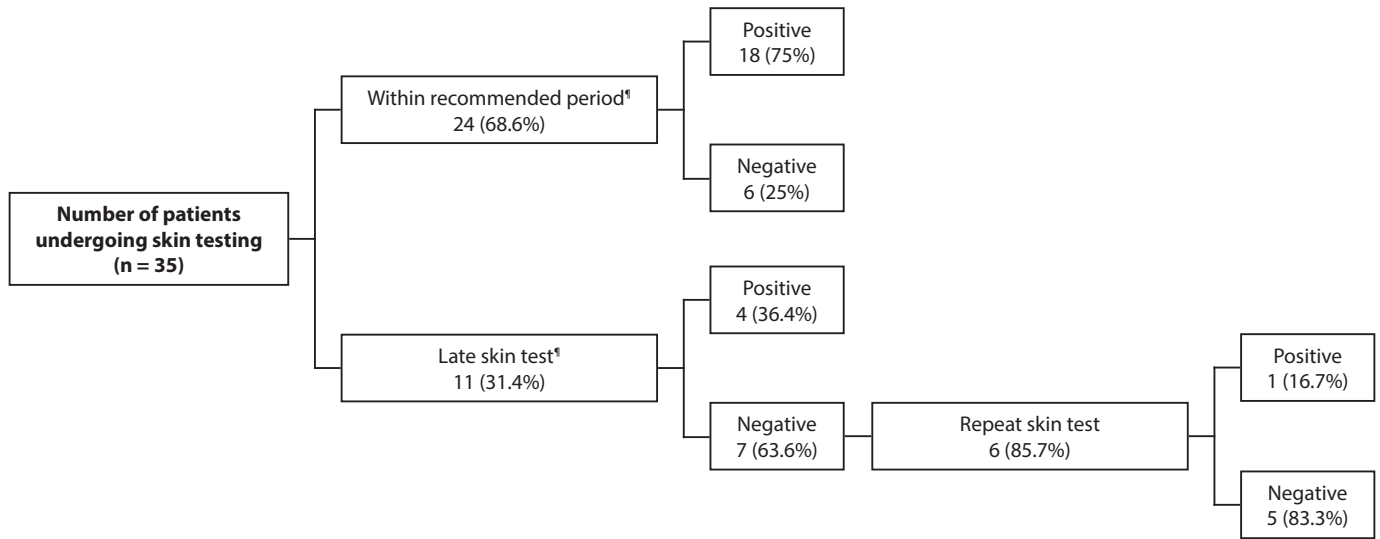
**Number of patients undergoing skin testing (n = 35)**

Within recommended period¶
24 (68.6%)

Positive
18 (75%)

Negative
6 (25%)

Late skin test¶
11 (31.4%)

Positive
4 (36.4%)

Negative
7 (63.6%)

Repeat skin test
6 (85.7%)

Positive
1 (16.7%)

Negative
5 (83.3%)